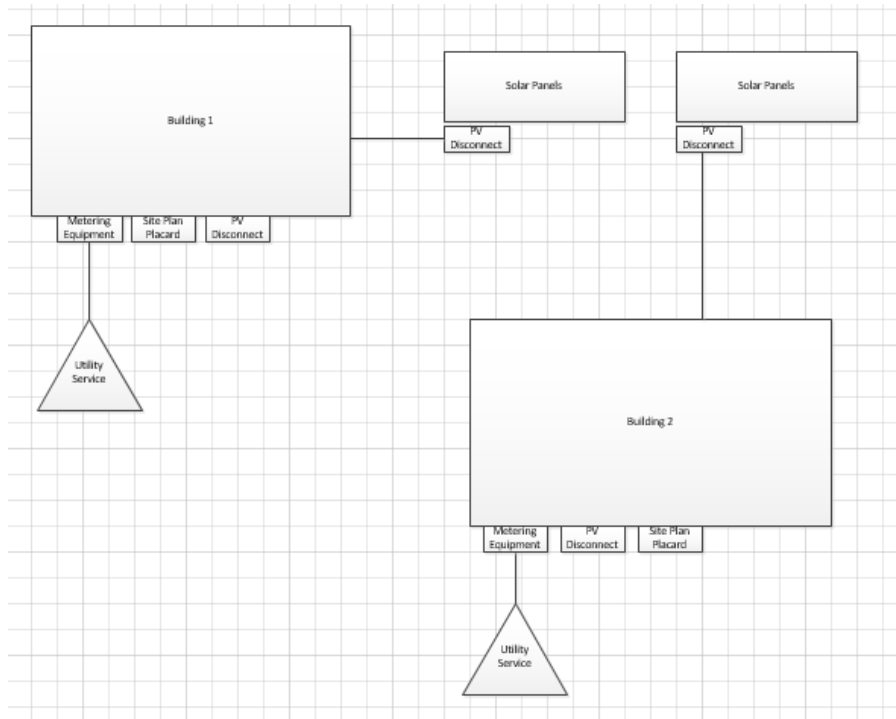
Building 1

Solar Panels

Solar Panels

PV Disconnect

PV Disconnect

Metering Equipment

Site Plan Placard

PV Disconnect

Utility Service

Building 2

Metering Equipment

PV Disconnect

Site Plan Placard

Utility Service